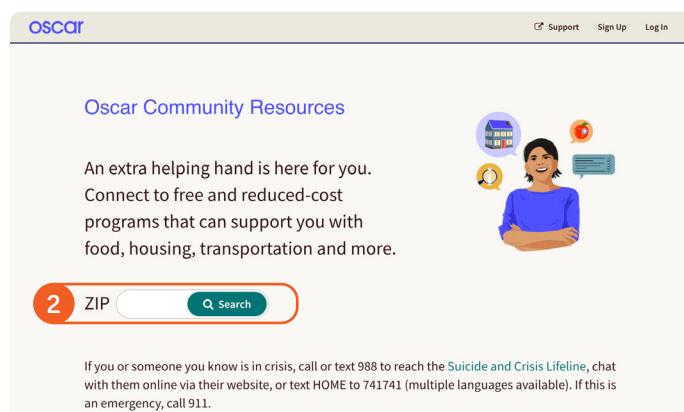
oscar

Support Sign Up Log In

Oscar Community Resources

An extra helping hand is here for you. Connect to free and reduced-cost programs that can support you with food, housing, transportation and more.

2 ZIP Search

If you or someone you know is in crisis, call or text 988 to reach the Suicide and Crisis Lifeline, chat with them online via their website, or text HOME to 741741 (multiple languages available). If this is an emergency, call 911.